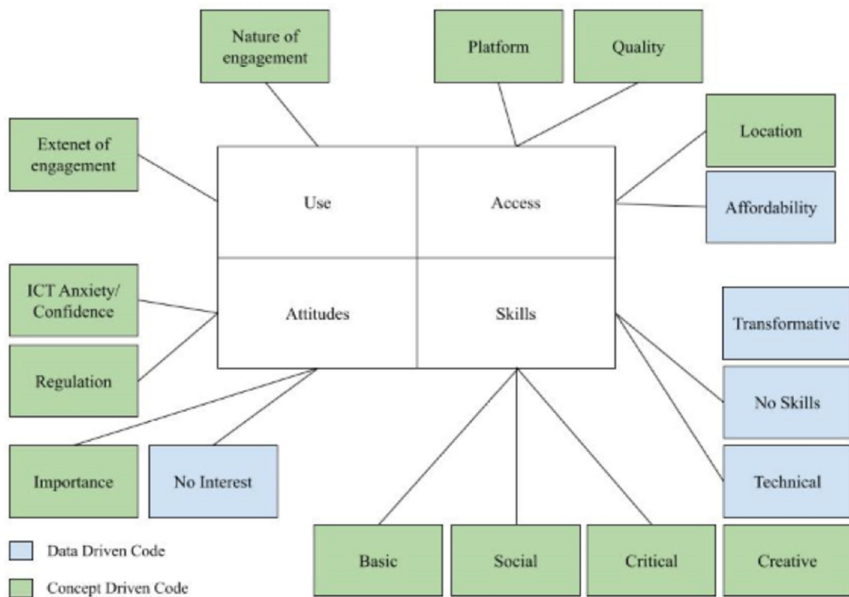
Nature of engagement

Platform

Quality

Extenet of engagement

Location

Use

Access

Affordability

ICT Anxiety/ Confidence

Attitudes

Skills

Transformative

Regulation

No Skills

Importance

No Interest

Technical

Data Driven Code

Concept Driven Code

Basic

Social

Critical

Creative